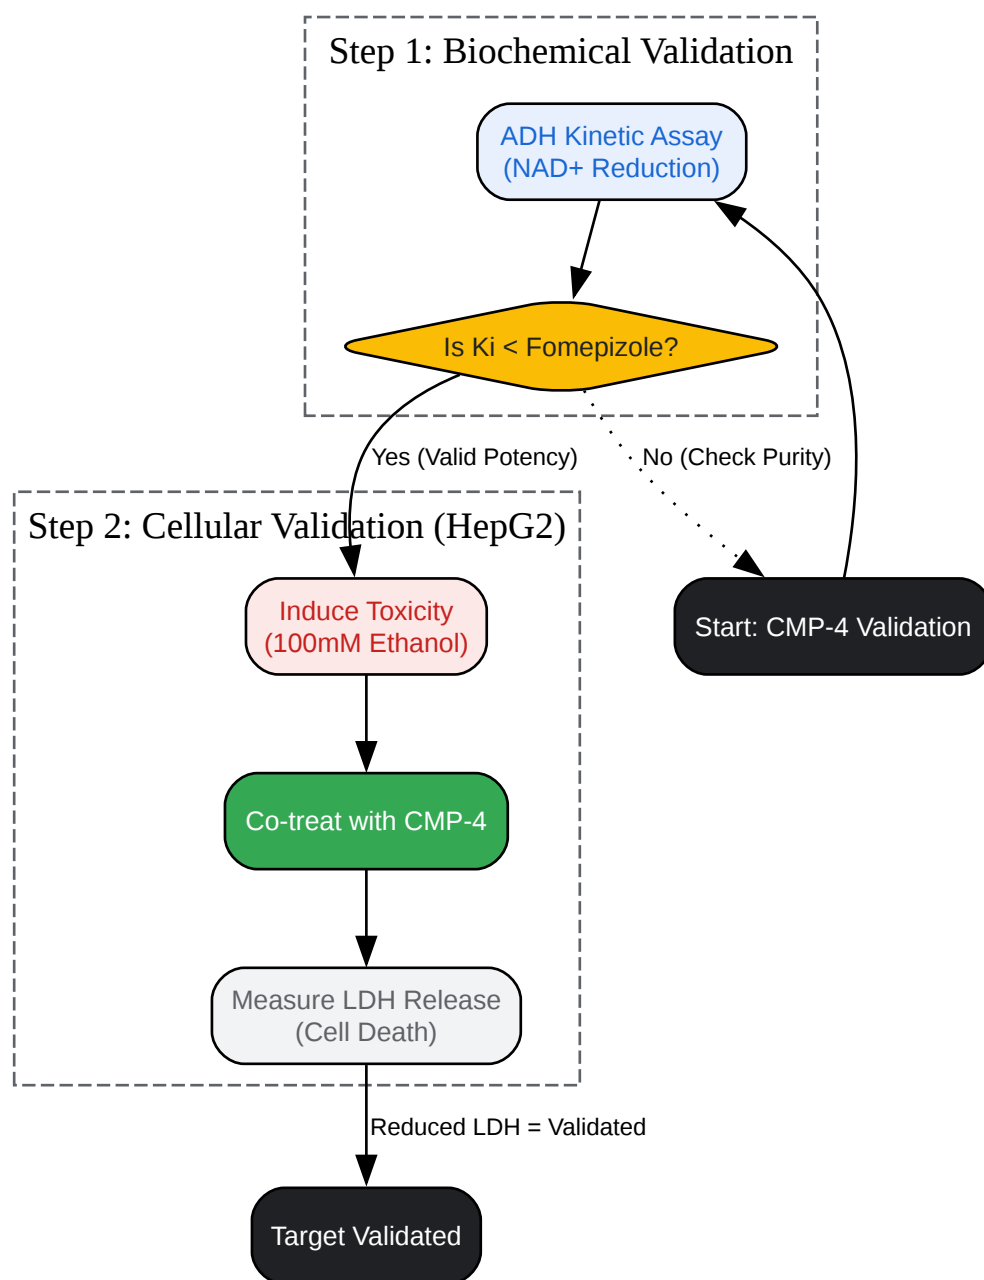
Step 1: Biochemical Validation

ADH Kinetic Assay (NAD+ Reduction)

Is Ki < Fomepizole?

Yes (Valid Potency)

No (Check Purity)

Step 2: Cellular Validation (HepG2)

Induce Toxicity (100mM Ethanol)

Start: CMP-4 Validation

Co-treat with CMP-4

Measure LDH Release (Cell Death)

Reduced LDH = Validated

Target Validated